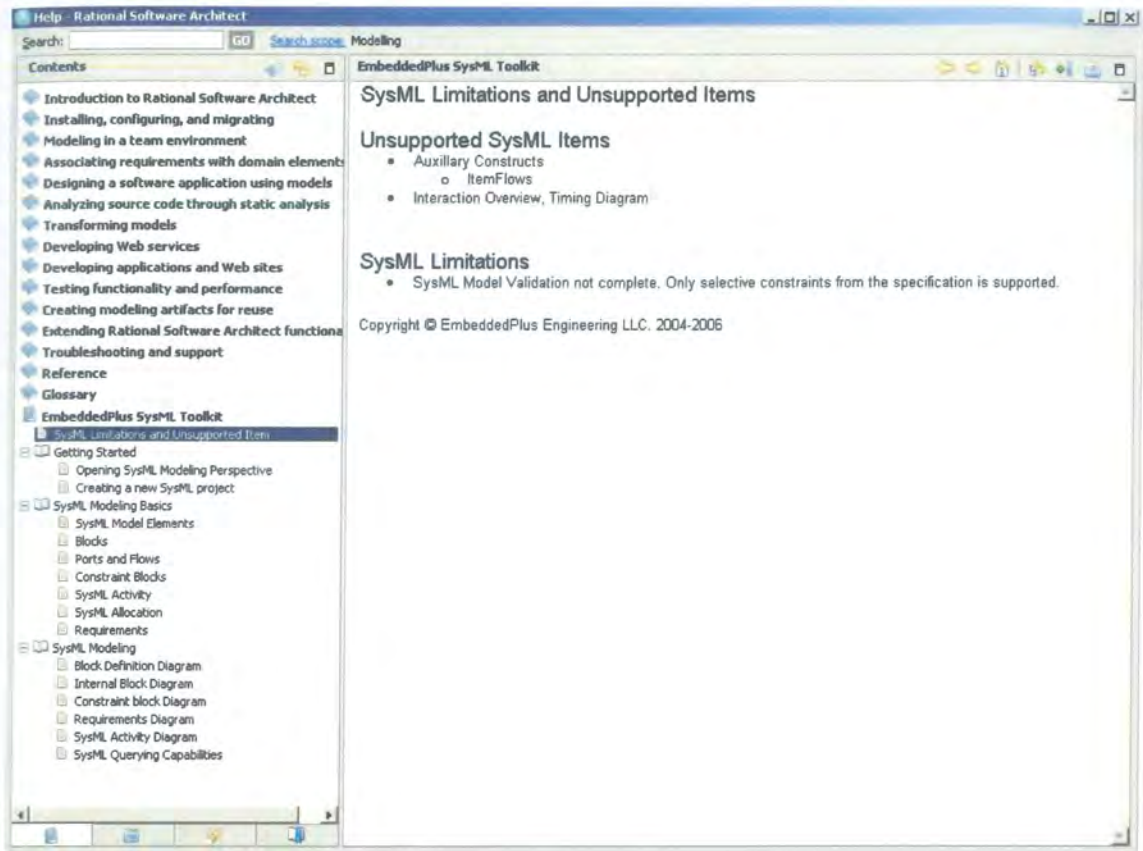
Help - Rational Software Architect

Search: GO Search scope: Modeling

Contents

Introduction to Rational Software Architect
Installing, configuring, and migrating
Modeling in a team environment
Associating requirements with domain elements
Designing a software application using models
Analyzing source code through static analysis
Transforming models
Developing Web services
Developing applications and Web sites
Testing functionality and performance
Creating modeling artifacts for reuse
Extending Rational Software Architect functiona
Troubleshooting and support
Reference
Glossary
EmbeddedPlus SysML Toolkit
SysML Limitations and Unsupported Item
Getting Started
Opening SysML Modeling Perspective
Creating a new SysML project
SysML Modeling Basics
SysML Model Elements
Blocks
Ports and Flows
Constraint Blocks
SysML Activity
SysML Allocation
Requirements
SysML Modeling
Block Definition Diagram
Internal Block Diagram
Constraint block Diagram
Requirements Diagram
SysML Activity Diagram
SysML Querying Capabilities

EmbeddedPlus SysML Toolkit

SysML Limitations and Unsupported Items

Unsupported SysML Items
- Auxillary Constructs
  - ItemFlows
- Interaction Overview, Timing Diagram

SysML Limitations
- SysML Model Validation not complete. Only selective constraints from the specification is supported.

Copyright © EmbeddedPlus Engineering LLC. 2004-2006